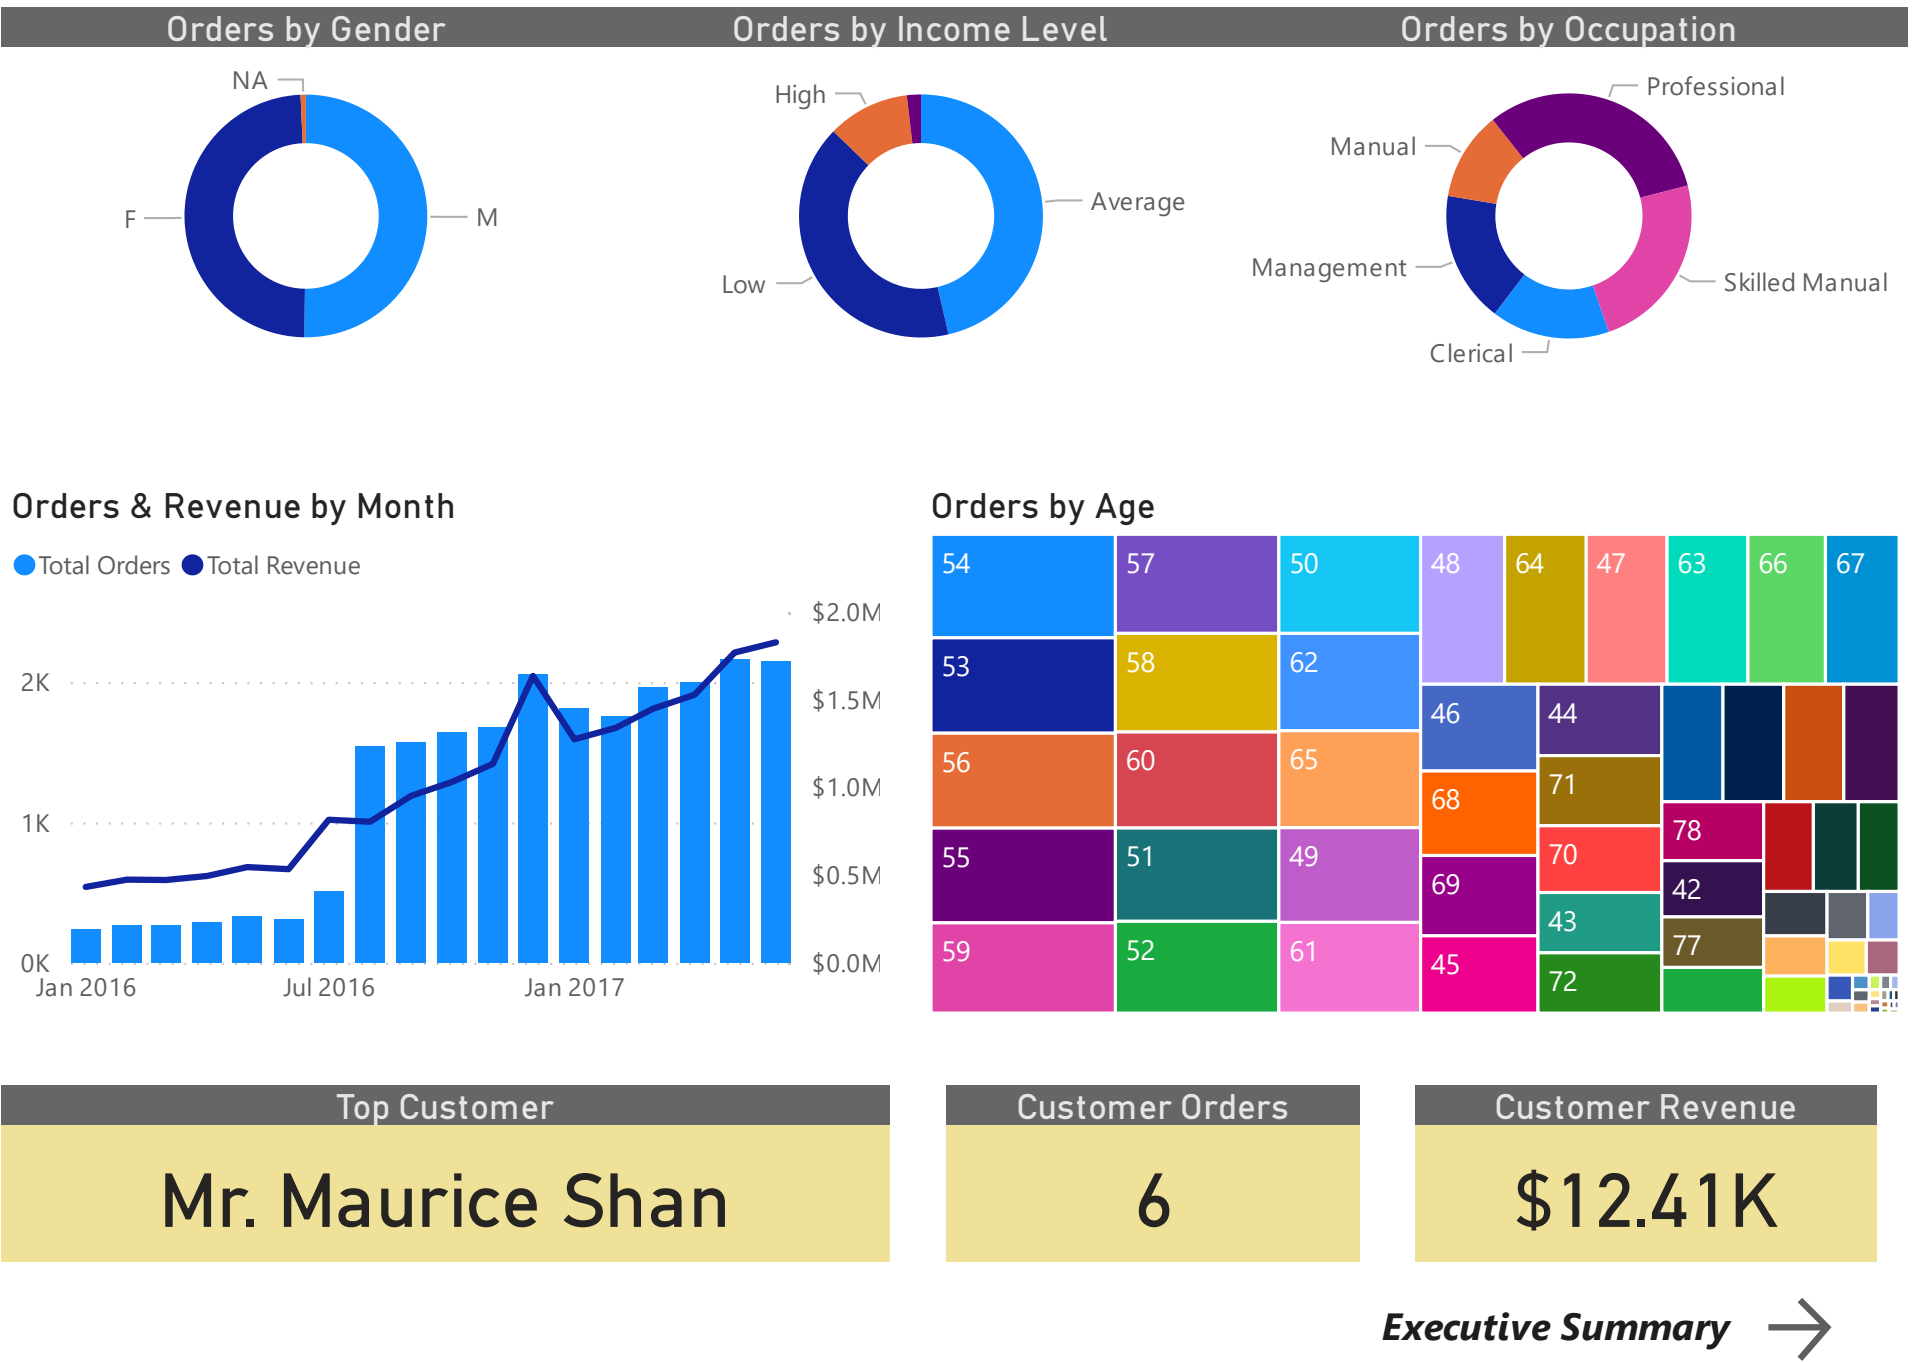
Orders by Gender

NA
F
M

Orders by Income Level

High
Average
Low

Orders by Occupation

Professional
Manual
Management
Skilled Manual
Clerical

Orders & Revenue by Month

Total Orders Total Revenue

2K
1K
0K
$2.0M
$1.5M
$1.0M
$0.5M
$0.0M
Jan 2016
Jul 2016
Jan 2017

Orders by Age

54 57 50 48 64 47 63 66 67
53 58 62
46 44
56 60 65
71
68
78
70
55 51 49
69
42
43
59 52 61
77
45
72

Top Customer
Mr. Maurice Shan

Customer Orders
6

Customer Revenue
$12.41K

Executive Summary